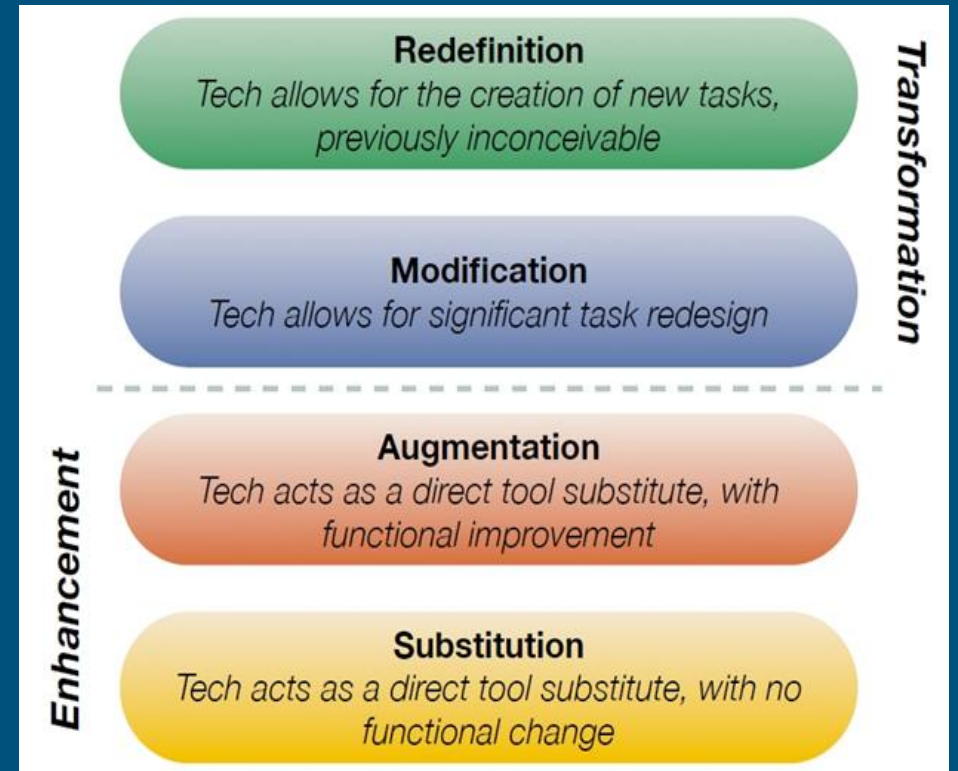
Redefinition
Tech allows for the creation of new tasks, previously inconceivable

Modification
Tech allows for significant task redesign

Transformation

Augmentation
Tech acts as a direct tool substitute, with functional improvement

Substitution
Tech acts as a direct tool substitute, with no functional change

Enhancement